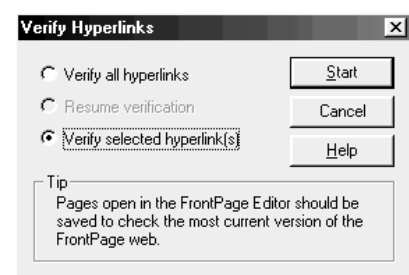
Verify Hyperlinks

Verify all hyperlinks

Resume verification

Verify selected hyperlink(s)

Start

Cancel

Help

Tip

Pages open in the FrontPage Editor should be saved to check the most current version of the FrontPage web.